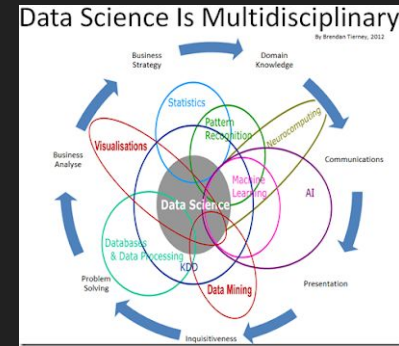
Data Science Is Multidisciplinary

By Brendan Tierney, 2012

Business Strategy

Domain Knowledge

Statistics

Pattern Recognition

Neurocomputing

Visualisations

Business Analyse

Communications

Machine Learning

AI

Data Science

Databases & Data Processing

KDD

Presentation

Problem Solving

Data Mining

Inquisitiveness